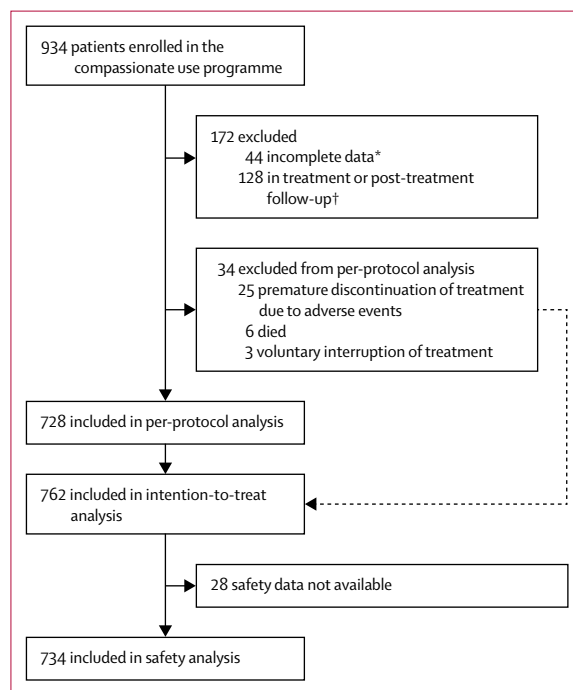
934 patients enrolled in the compassionate use programme

172 excluded
44 incomplete data*
128 in treatment or post-treatment follow-up†

34 excluded from per-protocol analysis
25 premature discontinuation of treatment due to adverse events
6 died
3 voluntary interruption of treatment

728 included in per-protocol analysis

762 included in intention-to-treat analysis

28 safety data not available

734 included in safety analysis